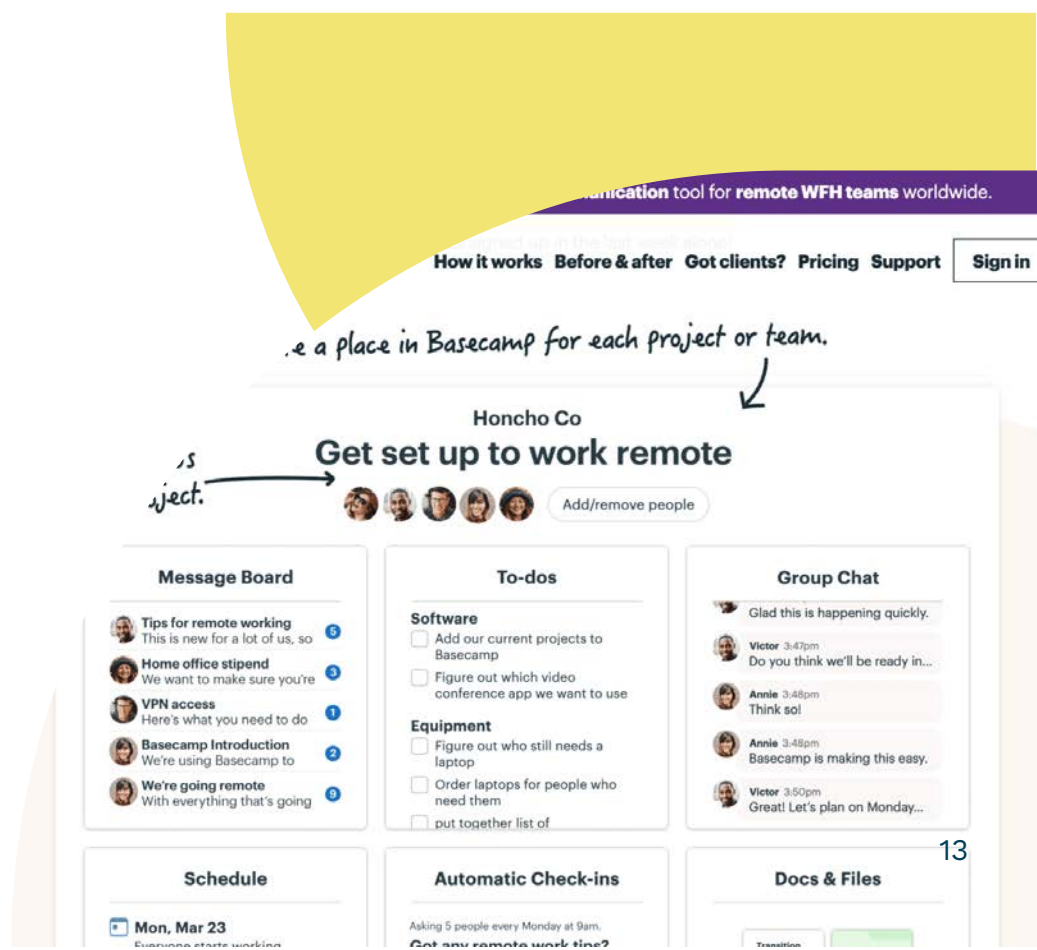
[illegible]nication tool for remote WFH teams worldwide.

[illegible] signed up in the last week alone!

How it works Before & after Got clients? Pricing Support Sign in

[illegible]e a place in Basecamp for each project or team.

Honcho Co

Get set up to work remote

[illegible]s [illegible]ject.

Add/remove people

Message Board

Tips for remote working
This is new for a lot of us, so 5

Home office stipend
We want to make sure you're 3

VPN access
Here's what you need to do 1

Basecamp Introduction
We're using Basecamp to 2

We're going remote
With everything that's going 9

To-dos

Software
Add our current projects to Basecamp
Figure out which video conference app we want to use

Equipment
Figure out who still needs a laptop
Order laptops for people who need them
put together list of

Group Chat

Glad this is happening quickly.

Victor 3:47pm
Do you think we'll be ready in...

Annie 3:48pm
Think so!

Annie 3:48pm
Basecamp is making this easy.

Victor 3:50pm
Great! Let's plan on Monday...

13

Schedule

Mon, Mar 23
Everyone starts working

Automatic Check-ins

Asking 5 people every Monday at 9am.
Got any remote work tips?

Docs & Files

Transition